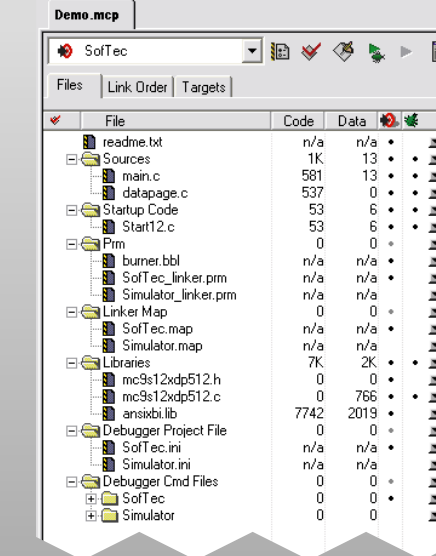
Demo.mcp

SofTec

Files | Link Order | Targets

| File | Code | Data |
|---|---|---|
| readme.txt | n/a | n/a |
| Sources | 1K | 13 |
| main.c | 581 | 13 |
| datapage.c | 537 | 0 |
| Startup Code | 53 | 6 |
| Start12.c | 53 | 6 |
| Prm | 0 | 0 |
| burner.bbl | n/a | n/a |
| SofTec_linker.prm | n/a | n/a |
| Simulator_linker.prm | n/a | n/a |
| Linker Map | 0 | 0 |
| SofTec.map | n/a | n/a |
| Simulator.map | n/a | n/a |
| Libraries | 7K | 2K |
| mc9s12xdp512.h | 0 | 0 |
| mc9s12xdp512.c | 0 | 766 |
| ansixbi.lib | 7742 | 2019 |
| Debugger Project File | 0 | 0 |
| SofTec.ini | n/a | n/a |
| Simulator.ini | n/a | n/a |
| Debugger Cmd Files | 0 | 0 |
| SofTec | 0 | 0 |
| Simulator | 0 | 0 |